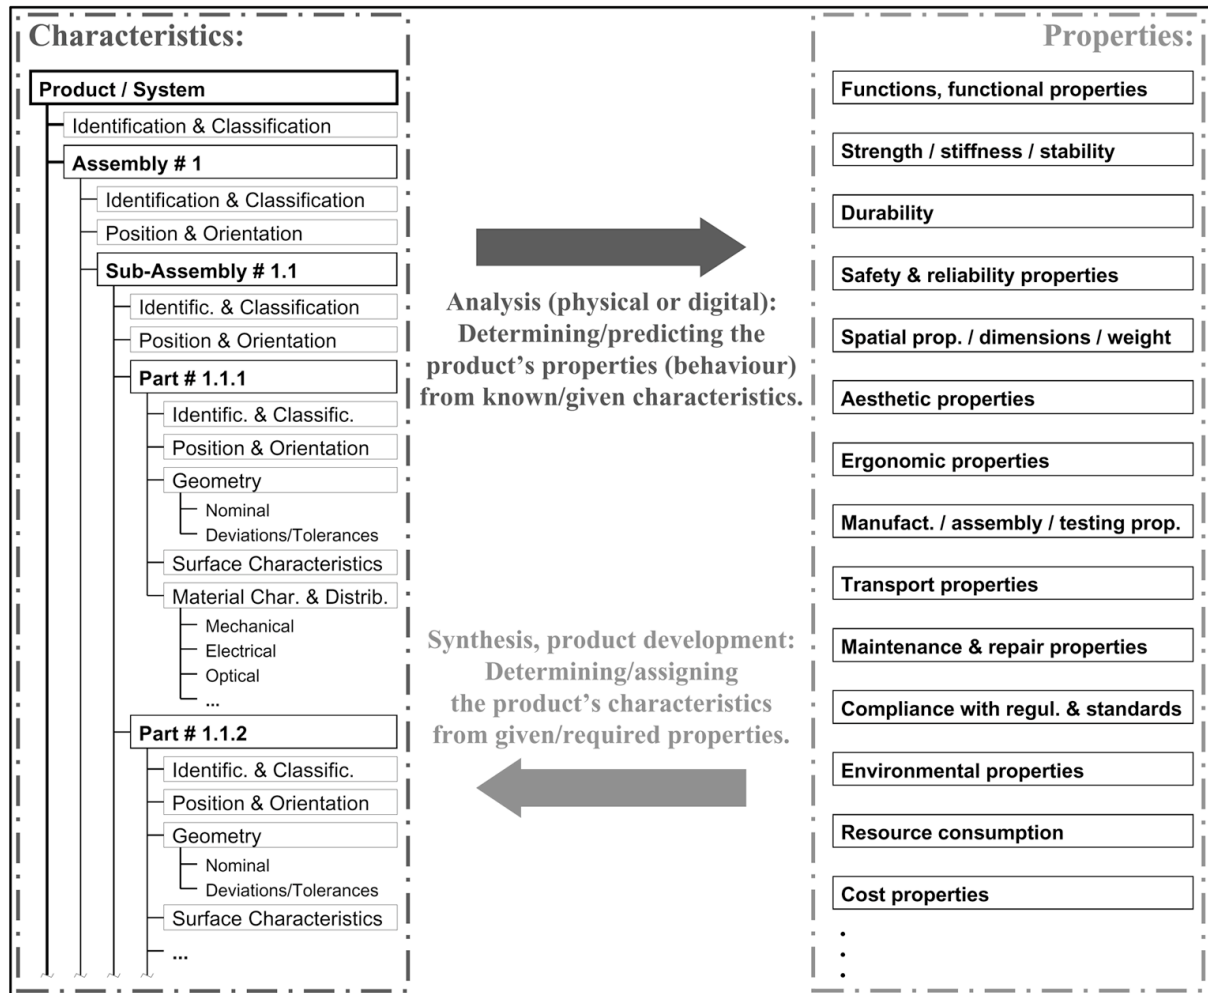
Characteristics:

Product / System
Identification & Classification
Assembly # 1
Identification & Classification
Position & Orientation
Sub-Assembly # 1.1
Identific. & Classification
Position & Orientation
Part # 1.1.1
Identific. & Classific.
Position & Orientation
Geometry
Nominal
Deviations/Tolerances
Surface Characteristics
Material Char. & Distrib.
Mechanical
Electrical
Optical
...
Part # 1.1.2
Identific. & Classific.
Position & Orientation
Geometry
Nominal
Deviations/Tolerances
Surface Characteristics
...

Analysis (physical or digital): Determining/predicting the product's properties (behaviour) from known/given characteristics.

Synthesis, product development: Determining/assigning the product's characteristics from given/required properties.

Properties:

Functions, functional properties
Strength / stiffness / stability
Durability
Safety & reliability properties
Spatial prop. / dimensions / weight
Aesthetic properties
Ergonomic properties
Manufact. / assembly / testing prop.
Transport properties
Maintenance & repair properties
Compliance with regul. & standards
Environmental properties
Resource consumption
Cost properties
.
.
.